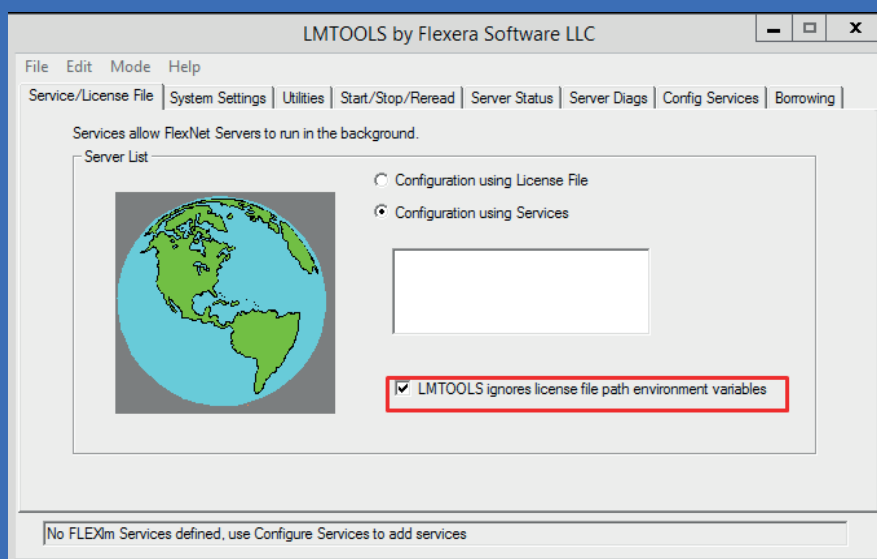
LMTOOLS by Flexera Software LLC

File Edit Mode Help

Service/License File | System Settings | Utilities | Start/Stop/Reread | Server Status | Server Diags | Config Services | Borrowing

Services allow FlexNet Servers to run in the background.

Server List

Configuration using License File

Configuration using Services

LMTOOLS ignores license file path environment variables

No FLEXlm Services defined, use Configure Services to add services